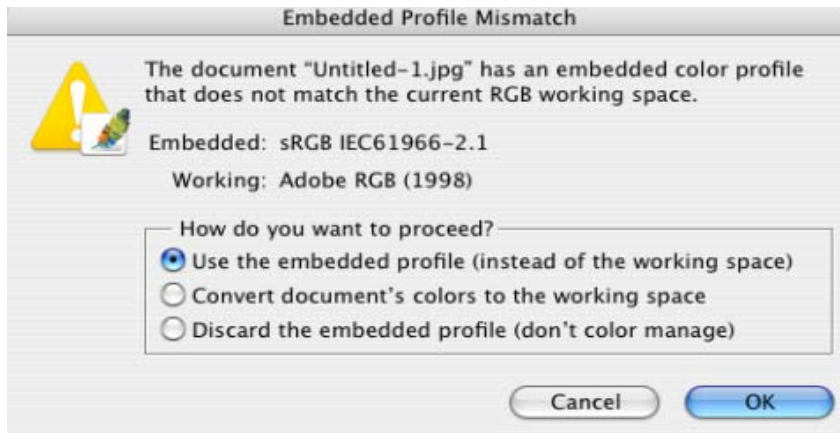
Embedded Profile Mismatch

The document “Untitled-1.jpg” has an embedded color profile that does not match the current RGB working space.

Embedded: sRGB IEC61966-2.1

Working: Adobe RGB (1998)

How do you want to proceed?

Use the embedded profile (instead of the working space)

Convert document’s colors to the working space

Discard the embedded profile (don’t color manage)

Cancel

OK